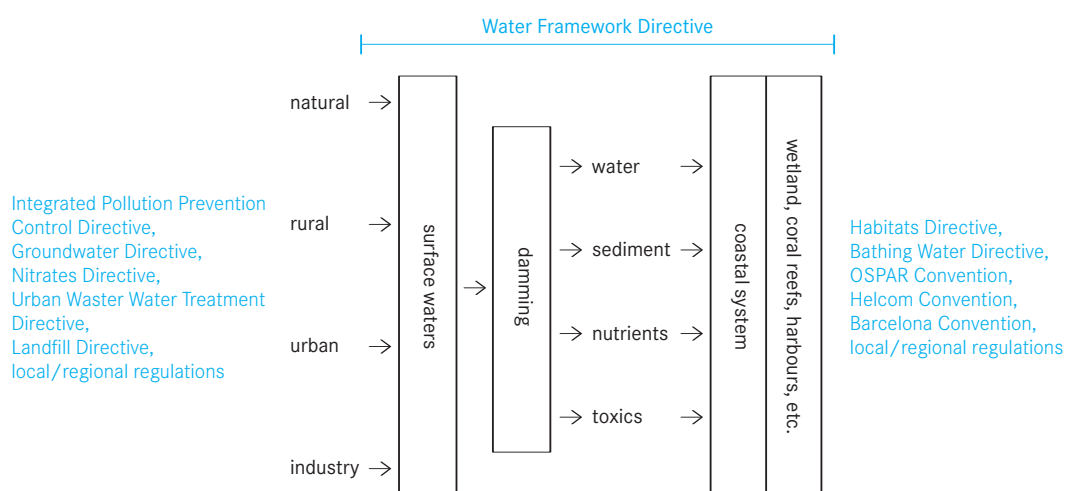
Water Framework Directive

Integrated Pollution Prevention Control Directive, Groundwater Directive, Nitrates Directive, Urban Waster Water Treatment Directive, Landfill Directive, local/regional regulations

natural →
rural →
urban →
industry →

surface waters

→

damming

→ water →
→ sediment →
→ nutrients →
→ toxics →

coastal system

wetland, coral reefs, harbours, etc.

Habitats Directive, Bathing Water Directive, OSPAR Convention, Helcom Convention, Barcelona Convention, local/regional regulations